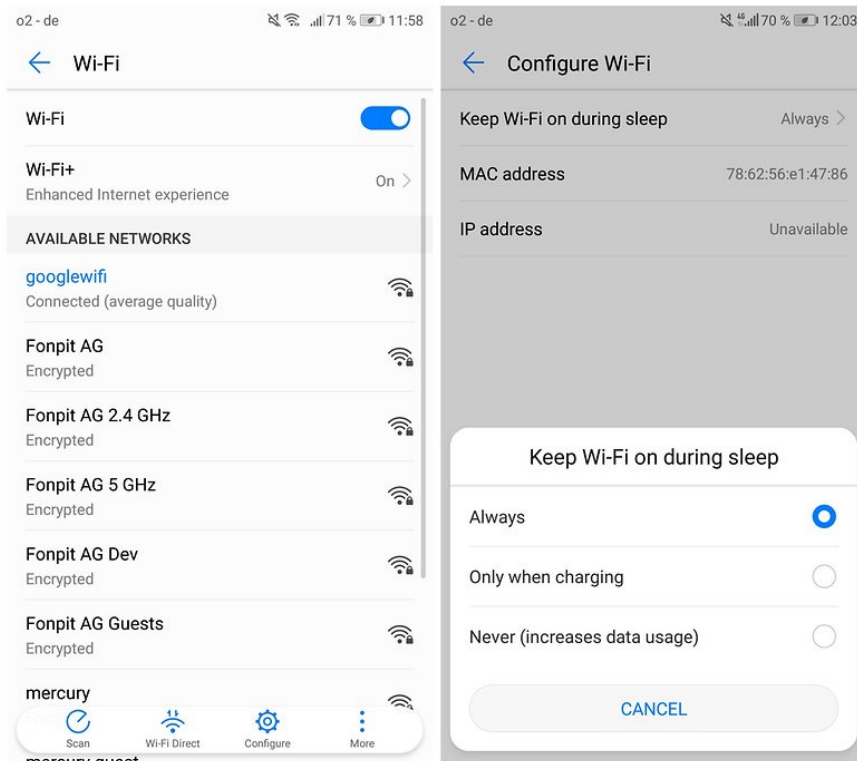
o2 - de

71 % 11:58

Wi-Fi

Wi-Fi

Wi-Fi+
Enhanced Internet experience

On

AVAILABLE NETWORKS

googlewifi
Connected (average quality)

Fonpit AG
Encrypted

Fonpit AG 2.4 GHz
Encrypted

Fonpit AG 5 GHz
Encrypted

Fonpit AG Dev
Encrypted

Fonpit AG Guests
Encrypted

mercury

Scan

Wi-Fi Direct

Configure

More

mercury guest

o2 - de

70 % 12:03

Configure Wi-Fi

Keep Wi-Fi on during sleep

Always

MAC address

78:62:56:e1:47:86

IP address

Unavailable

Keep Wi-Fi on during sleep

Always

Only when charging

Never (increases data usage)

CANCEL